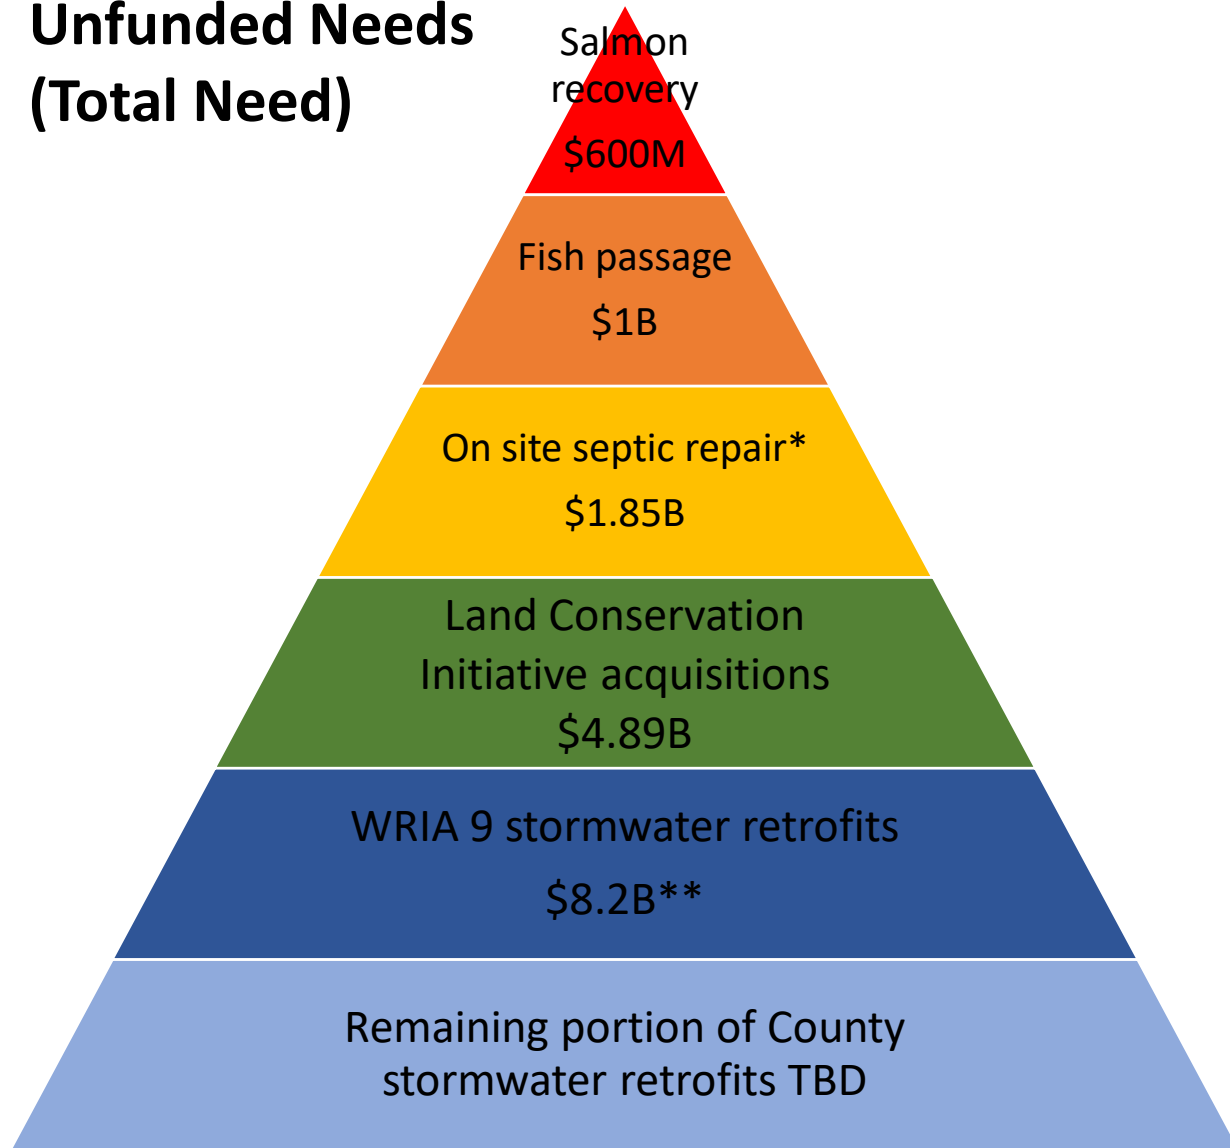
Unfunded Needs (Total Need)

Salmon recovery

$600M

Fish passage

$1B

On site septic repair*

$1.85B

Land Conservation Initiative acquisitions

$4.89B

WRIA 9 stormwater retrofits

$8.2B**

Remaining portion of County stormwater retrofits TBD